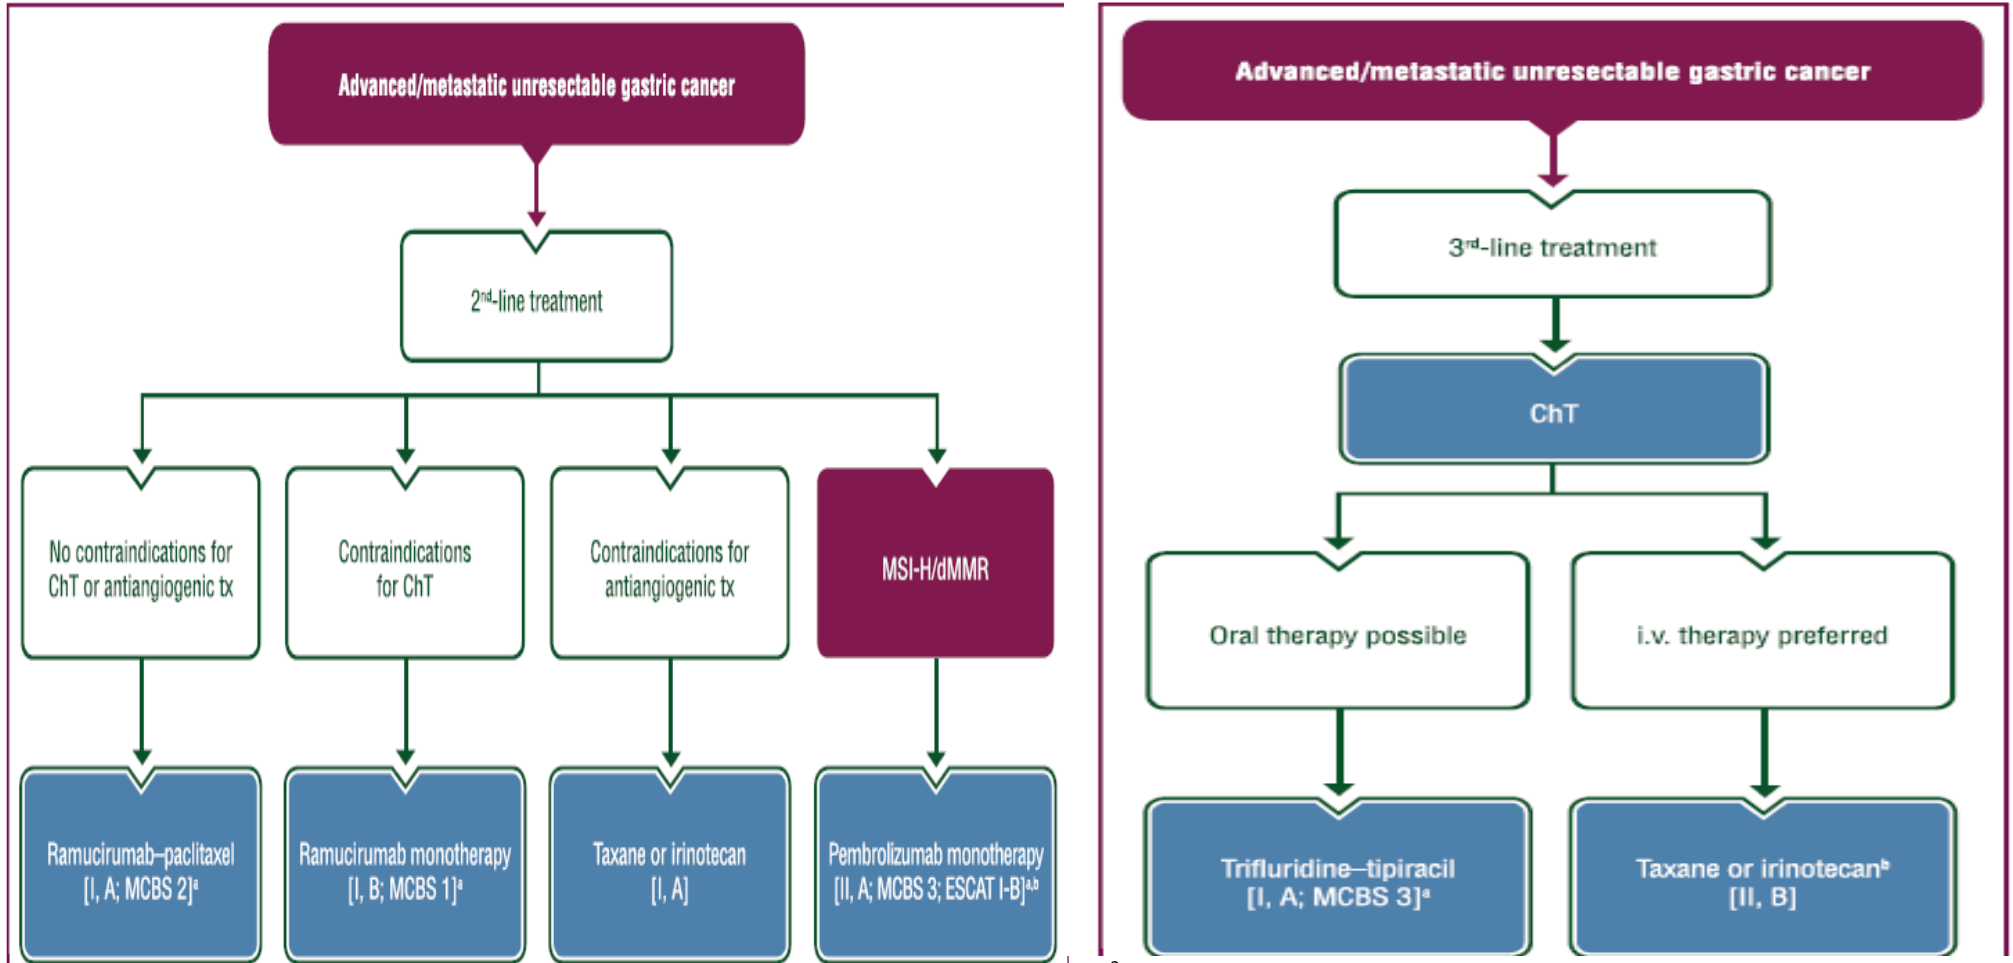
Advanced/metastatic unresectable gastric cancer

2$^{nd}$-line treatment

No contraindications for ChT or antiangiogenic tx

Contraindications for ChT

Contraindications for antiangiogenic tx

MSI-H/dMMR

Ramucirumab–paclitaxel [I, A; MCBS 2]$^{a}$

Ramucirumab monotherapy [I, B; MCBS 1]$^{a}$

Taxane or irinotecan [I, A]

Pembrolizumab monotherapy [II, A; MCBS 3; ESCAT I-B]$^{a,b}$

Advanced/metastatic unresectable gastric cancer

3$^{rd}$-line treatment

ChT

Oral therapy possible

i.v. therapy preferred

Trifluridine–tipiracil [I, A; MCBS 3]$^{a}$

Taxane or irinotecan$^{b}$ [II, B]